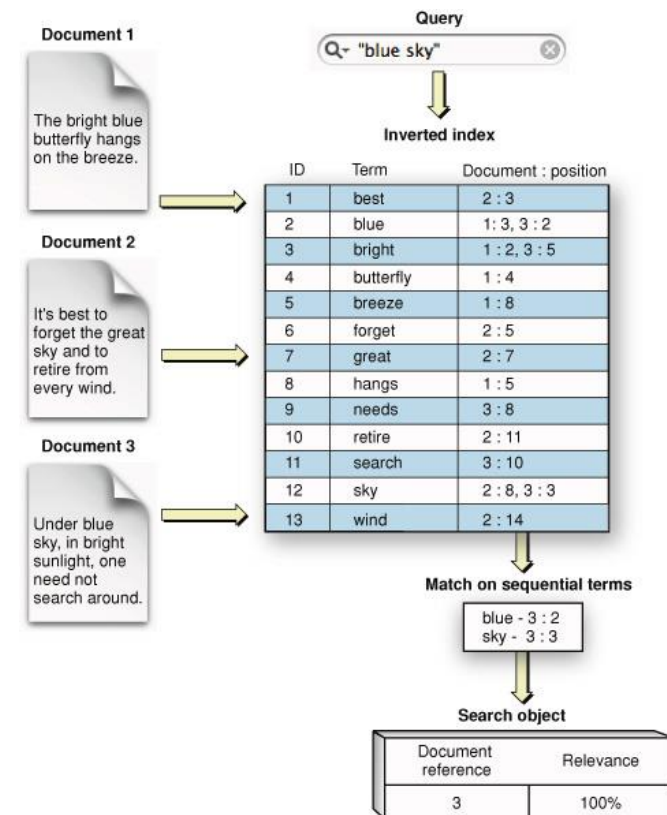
Document 1

The bright blue butterfly hangs on the breeze.

Document 2

It's best to forget the great sky and to retire from every wind.

Document 3

Under blue sky, in bright sunlight, one need not search around.

Query

"blue sky"

Inverted index

| ID | Term | Document : position |
|---|---|---|
| 1 | best | 2 : 3 |
| 2 | blue | 1 : 3, 3 : 2 |
| 3 | bright | 1 : 2, 3 : 5 |
| 4 | butterfly | 1 : 4 |
| 5 | breeze | 1 : 8 |
| 6 | forget | 2 : 5 |
| 7 | great | 2 : 7 |
| 8 | hangs | 1 : 5 |
| 9 | needs | 3 : 8 |
| 10 | retire | 2 : 11 |
| 11 | search | 3 : 10 |
| 12 | sky | 2 : 8, 3 : 3 |
| 13 | wind | 2 : 14 |

Match on sequential terms

blue - 3 : 2
sky - 3 : 3

Search object

| Document reference | Relevance |
|---|---|
| 3 | 100% |